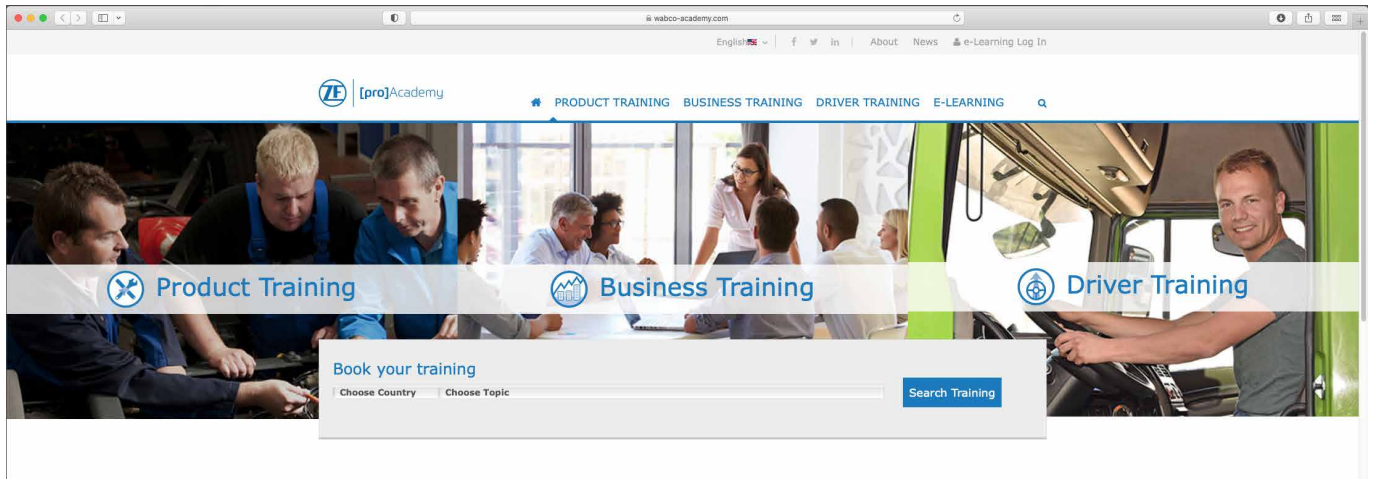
wabco-academy.com

English | About News e-Learning Log In

ZF [pro]Academy

PRODUCT TRAINING BUSINESS TRAINING DRIVER TRAINING E-LEARNING

Product Training

Business Training

Driver Training

Book your training

Choose Country Choose Topic

Search Training